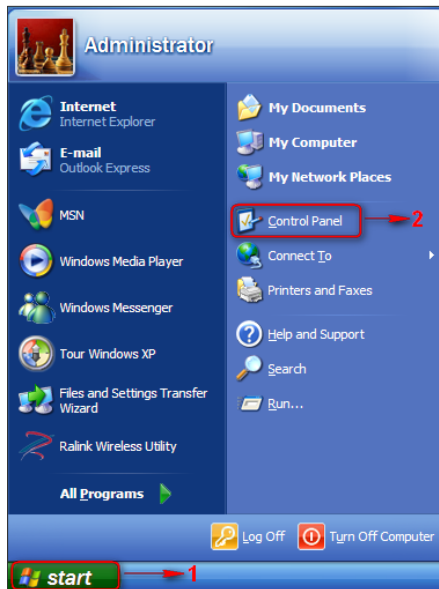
Administrator

Internet
Internet Explorer

E-mail
Outlook Express

MSN

Windows Media Player

Windows Messenger

Tour Windows XP

Files and Settings Transfer Wizard

Ralink Wireless Utility

All Programs

My Documents

My Computer

My Network Places

Control Panel

2

Connect To

Printers and Faxes

Help and Support

Search

Run...

Log Off

Turn Off Computer

start

1